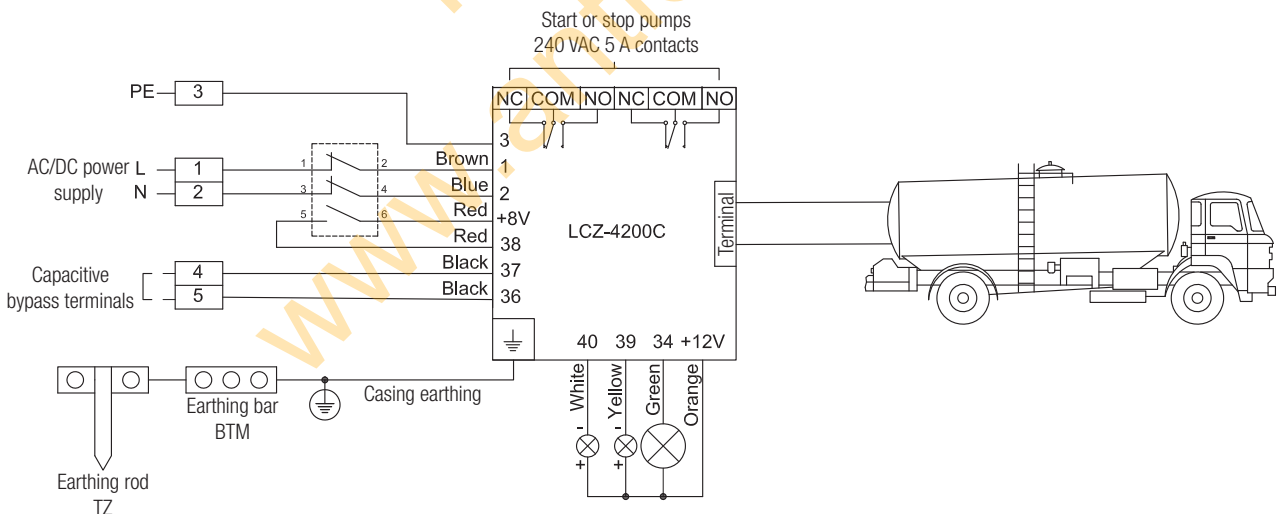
Start or stop pumps
240 VAC 5 A contacts

PE 3

NC COM NO NC COM NO

3

AC/DC power supply L 1
N 2

1 2
3 4
5 6

Brown 1
Blue 2
Red +8V
Red 38

LCZ-4200C

Terminal

Capacitive bypass terminals 4 5

Black 37
Black 36

40 39 34 +12V

White Yellow Green Orange

- + - +

Earthing bar BTM

Casing earthing

Earthing rod TZ

www.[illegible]